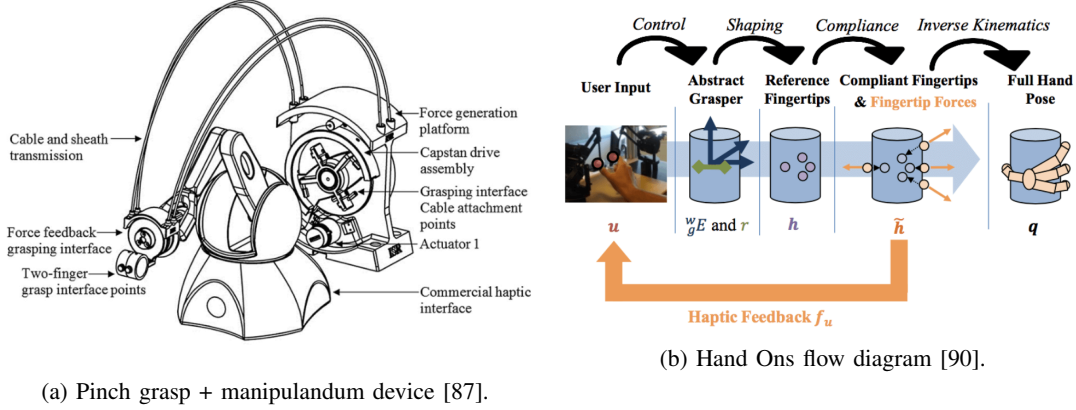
Cable and sheath transmission

Force generation platform

Capstan drive assembly

Grasping interface Cable attachment points

Actuator 1

Force feedback grasping interface

Two-finger grasp interface points

Commercial haptic interface

(a) Pinch grasp + manipulandum device [87].

Control

Shaping

Compliance

Inverse Kinematics

User Input

Abstract Grasper

Reference Fingertips

Compliant Fingertips & Fingertip Forces

Full Hand Pose

$u$

$^{W}_{g}E$ and $r$

$h$

$\tilde{h}$

$q$

Haptic Feedback $f_u$

(b) Hand Ons flow diagram [90].